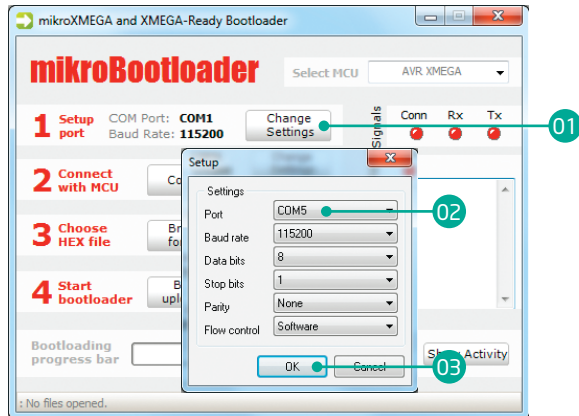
mikroXMEGA and XMEGA-Ready Bootloader

mikroBootloader

Select MCU AVR XMEGA

1 Setup port COM Port: COM1 Baud Rate: 115200 Change Settings

Signals Conn Rx Tx

01

2 Connect with MCU Co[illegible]

3 Choose HEX file Br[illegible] fo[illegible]

4 Start bootloader B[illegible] upl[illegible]

Bootloading progress bar

Sh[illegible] Activity

: No files opened.

Setup

Settings

Port COM5

02

Baud rate 115200

Data bits 8

Stop bits 1

Parity None

Flow control Software

OK Cancel

03